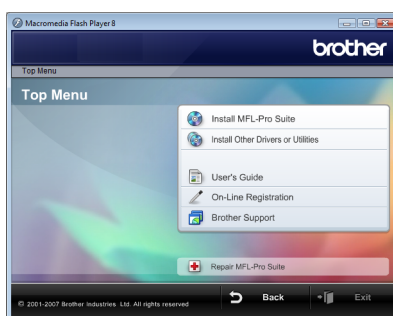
Macromedia Flash Player 8

brother

Top Menu

Top Menu

Install MFL-Pro Suite

Install Other Drivers or Utilities

User's Guide

On-Line Registration

Brother Support

Repair MFL-Pro Suite

© 2001-2007 Brother Industries, Ltd. All rights reserved

Back

Exit